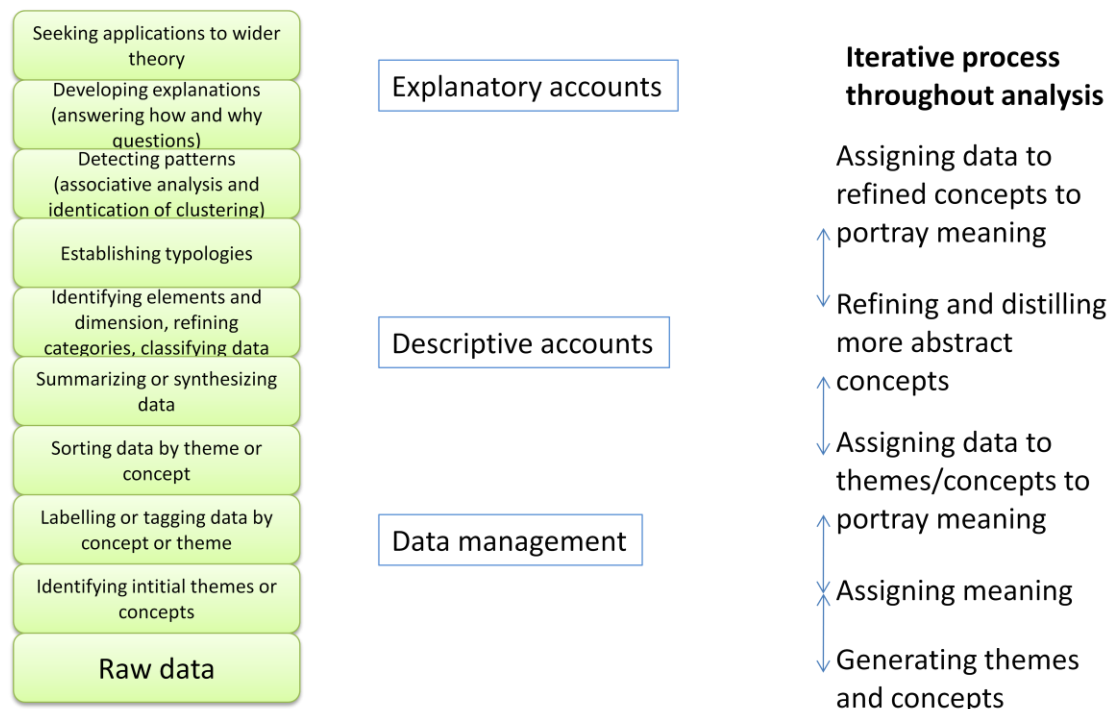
Seeking applications to wider theory

Developing explanations (answering how and why questions)

Detecting patterns (associative analysis and identication of clustering)

Establishing typologies

Identifying elements and dimension, refining categories, classifying data

Summarizing or synthesizing data

Sorting data by theme or concept

Labelling or tagging data by concept or theme

Identifying intitial themes or concepts

Raw data

Explanatory accounts

Descriptive accounts

Data management

Iterative process throughout analysis

Assigning data to refined concepts to portray meaning

Refining and distilling more abstract concepts

Assigning data to themes/concepts to portray meaning

Assigning meaning

Generating themes and concepts